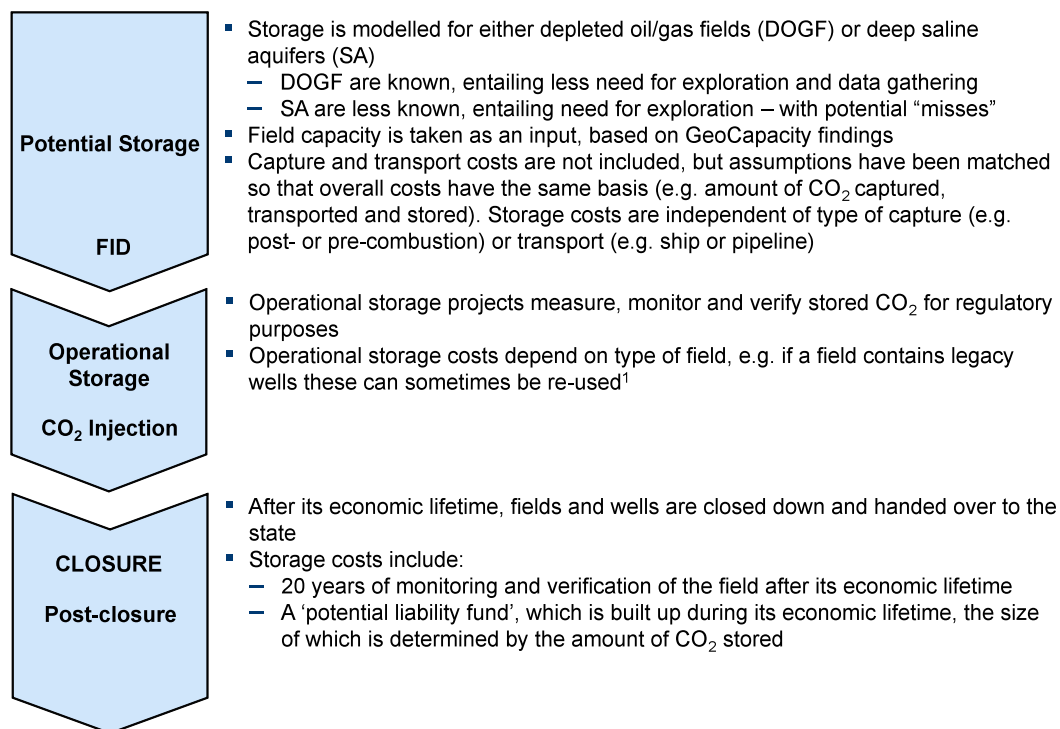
Potential Storage

FID

- Storage is modelled for either depleted oil/gas fields (DOGF) or deep saline aquifers (SA)
  – DOGF are known, entailing less need for exploration and data gathering
  – SA are less known, entailing need for exploration – with potential “misses”
- Field capacity is taken as an input, based on GeoCapacity findings
- Capture and transport costs are not included, but assumptions have been matched so that overall costs have the same basis (e.g. amount of $CO_2$ captured, transported and stored). Storage costs are independent of type of capture (e.g. post- or pre-combustion) or transport (e.g. ship or pipeline)

Operational Storage

$CO_2$ Injection

- Operational storage projects measure, monitor and verify stored $CO_2$ for regulatory purposes
- Operational storage costs depend on type of field, e.g. if a field contains legacy wells these can sometimes be re-used$^1$

CLOSURE

Post-closure

- After its economic lifetime, fields and wells are closed down and handed over to the state
- Storage costs include:
  – 20 years of monitoring and verification of the field after its economic lifetime
  – A ‘potential liability fund’, which is built up during its economic lifetime, the size of which is determined by the amount of $CO_2$ stored